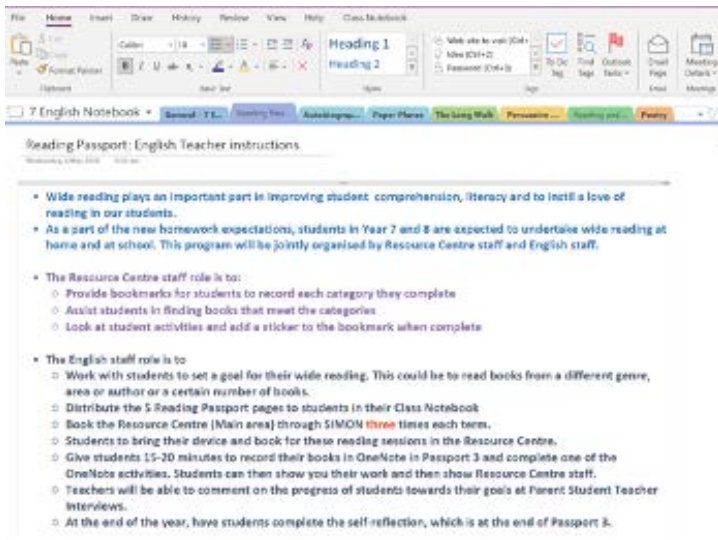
File Home Insert Draw History Review View Help Class Notebook

Heading 1
Heading 2

7 English Notebook

Reading Passport: English Teacher instructions

- Wide reading plays an important part in improving student comprehension, literacy and to instill a love of reading in our students.
- As a part of the new homework expectations, students in Year 7 and 8 are expected to undertake wide reading at home and at school. This program will be jointly organised by Resource Centre staff and English staff.

- The Resource Centre staff role is to:
  - Provide bookmarks for students to record each category they complete
  - Assist students in finding books that meet the categories
  - Look at student activities and add a sticker to the bookmark when complete

- The English staff role is to
  - Work with students to set a goal for their wide reading. This could be to read books from a different genre, area or author or a certain number of books.
  - Distribute the 5 Reading Passport pages to students in their Class Notebook
  - Book the Resource Centre (Main area) through SIMON three times each term.
  - Students to bring their device and book for these reading sessions in the Resource Centre.
  - Give students 15-20 minutes to record their books in OneNote in Passport 3 and complete one of the OneNote activities. Students can then show you their work and then show Resource Centre staff.
  - Teachers will be able to comment on the progress of students towards their goals at Parent Student Teacher Interviews.
  - At the end of the year, have students complete the self-reflection, which is at the end of Passport 3.